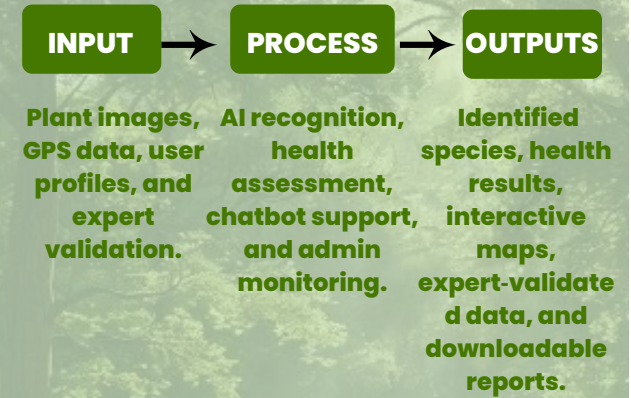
INPUT

PROCESS

OUTPUTS

Plant images, GPS data, user profiles, and expert validation.

AI recognition, health assessment, chatbot support, and admin monitoring.

Identified species, health results, interactive maps, expert-validated data, and downloadable reports.